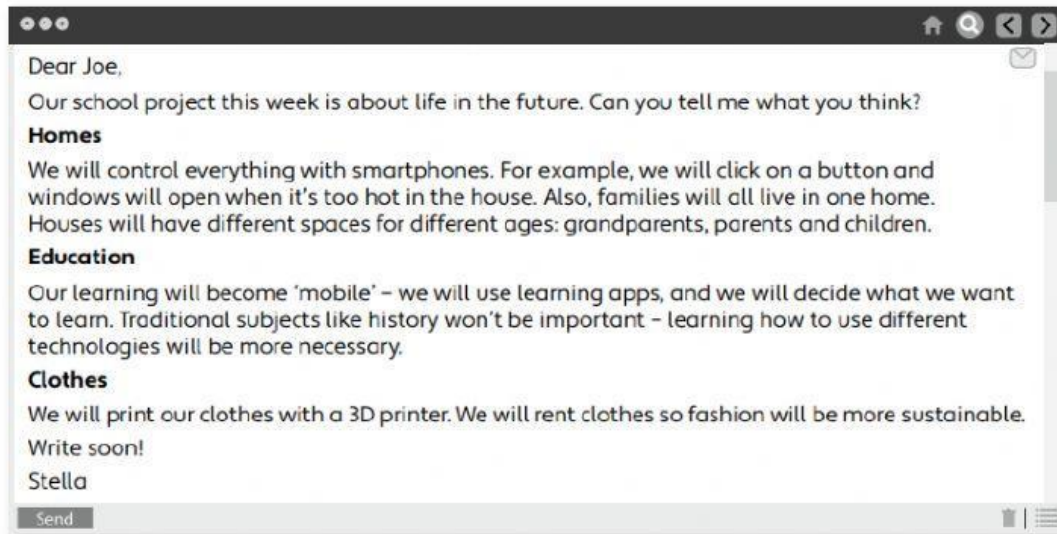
Dear Joe,

Our school project this week is about life in the future. Can you tell me what you think?

**Homes**

We will control everything with smartphones. For example, we will click on a button and windows will open when it's too hot in the house. Also, families will all live in one home. Houses will have different spaces for different ages: grandparents, parents and children.

**Education**

Our learning will become 'mobile' – we will use learning apps, and we will decide what we want to learn. Traditional subjects like history won't be important – learning how to use different technologies will be more necessary.

**Clothes**

We will print our clothes with a 3D printer. We will rent clothes so fashion will be more sustainable.

Write soon!

Stella

Send